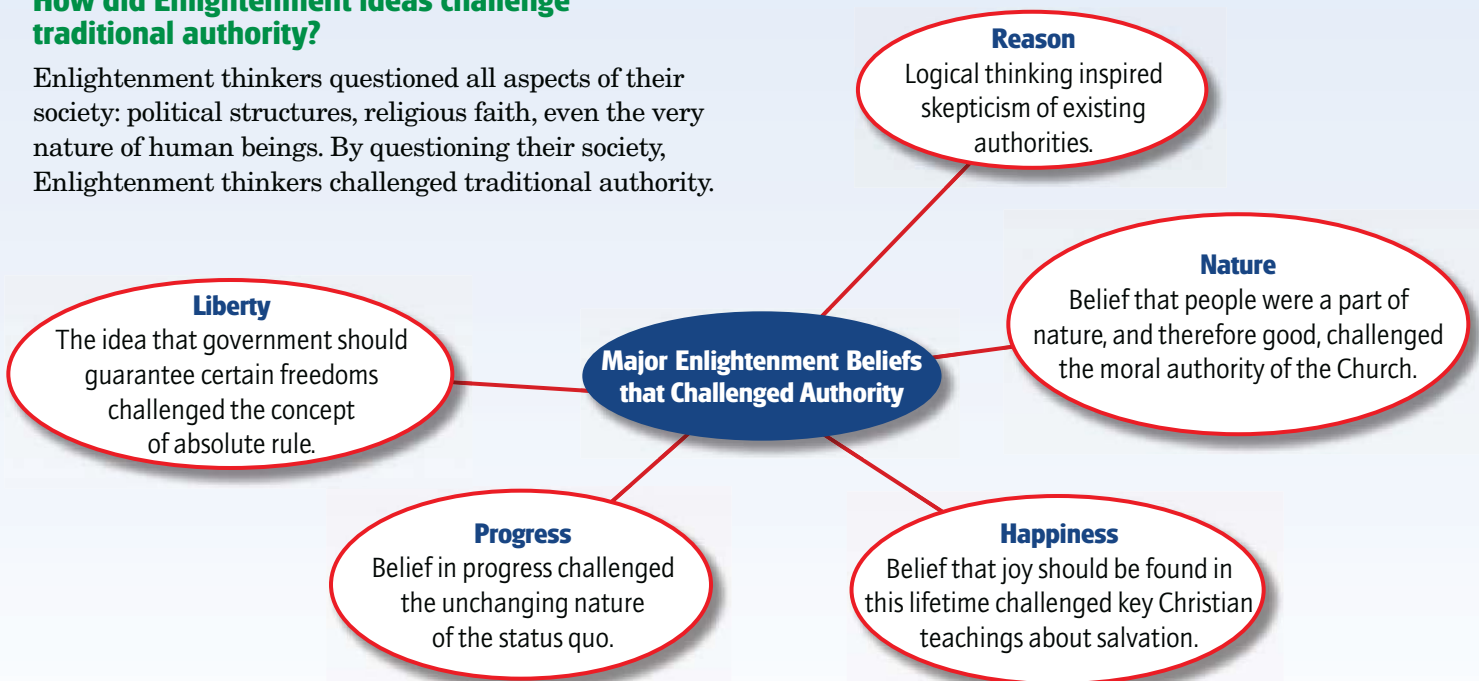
How did Enlightenment ideas challenge traditional authority?

Enlightenment thinkers questioned all aspects of their society: political structures, religious faith, even the very nature of human beings. By questioning their society, Enlightenment thinkers challenged traditional authority.

Reason
Logical thinking inspired skepticism of existing authorities.

Nature
Belief that people were a part of nature, and therefore good, challenged the moral authority of the Church.

Liberty
The idea that government should guarantee certain freedoms challenged the concept of absolute rule.

Major Enlightenment Beliefs that Challenged Authority

Progress
Belief in progress challenged the unchanging nature of the status quo.

Happiness
Belief that joy should be found in this lifetime challenged key Christian teachings about salvation.